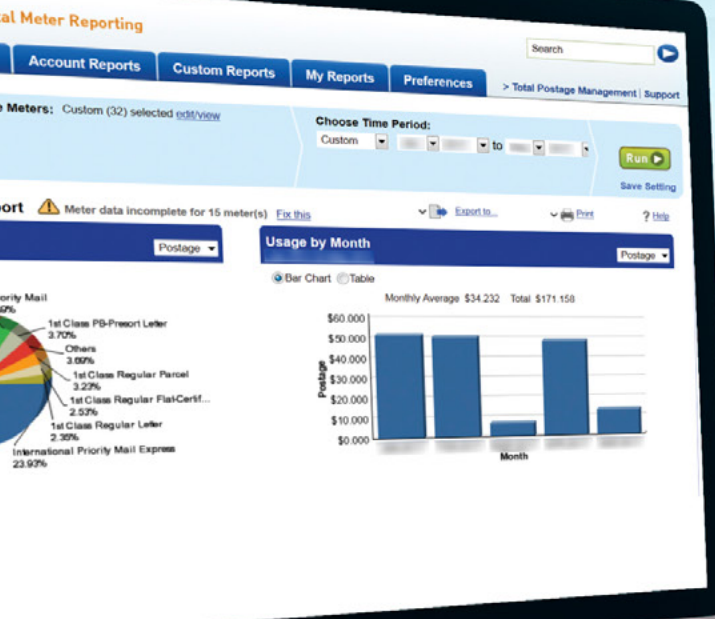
al Meter Reporting

Search

Account Reports | Custom Reports | My Reports | Preferences

> Total Postage Management | Support

e Meters: Custom (32) selected edit/view

Choose Time Period:
Custom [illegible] to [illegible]

Run

Save Setting

ort Meter data incomplete for 15 meter(s) Fix this

Export to...

Print

? Help

Postage

Usage by Month

Postage

Bar Chart Table

Monthly Average $34.232 Total $171.158

$60.000
$50.000
$40.000
$30.000
$20.000
$10.000
$0.000

Postage

Month

riority Mail
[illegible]%

1st Class PB-Presort Letter
3.70%

Others
3.69%

1st Class Regular Parcel
3.23%

1st Class Regular Flat-Certif...
2.53%

1st Class Regular Letter
2.35%

International Priority Mail Express
23.93%